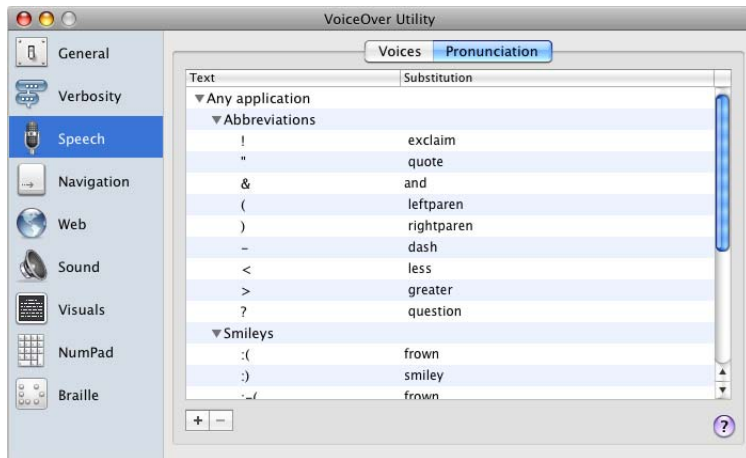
VoiceOver Utility

General
Verbosity
Speech
Navigation
Web
Sound
Visuals
NumPad
Braille

Voices | Pronunciation

| Text | Substitution |
|---|---|
| ▼Any application | |
| ▼Abbreviations | |
| ! | exclaim |
| " | quote |
| & | and |
| ( | leftparen |
| ) | rightparen |
| – | dash |
| < | less |
| > | greater |
| ? | question |
| ▼Smileys | |
| :( | frown |
| :) | smiley |
| :-( | frown |

+ −

?